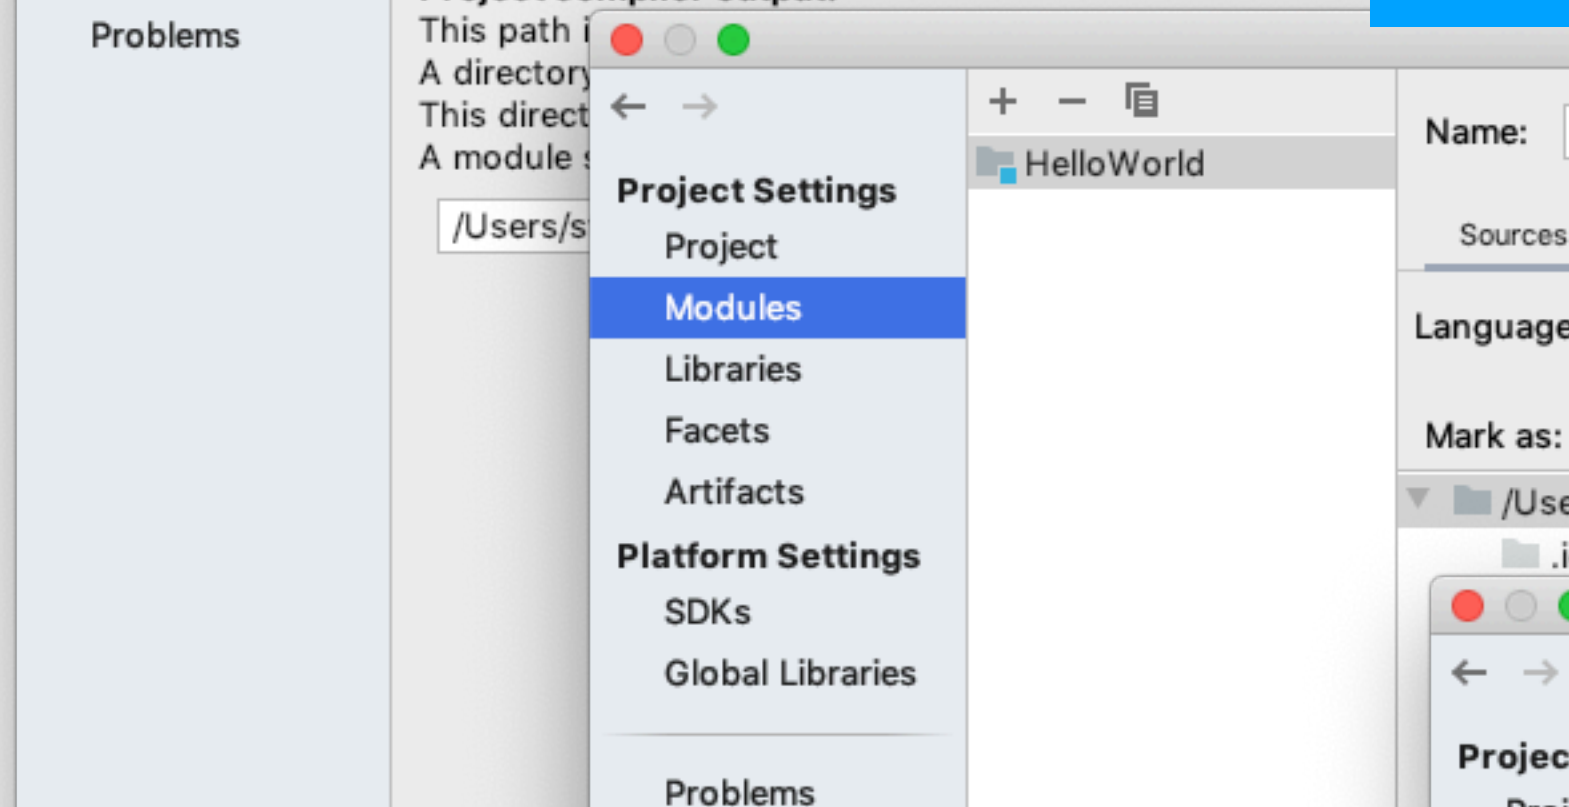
Problems

This path i
A directory
This direct
A module

/Users/s

Project Settings
Project
Modules
Libraries
Facets
Artifacts
Platform Settings
SDKs
Global Libraries

Problems

+ −

HelloWorld

Name:

Sources

Language

Mark as:

/Use

.i

Projec